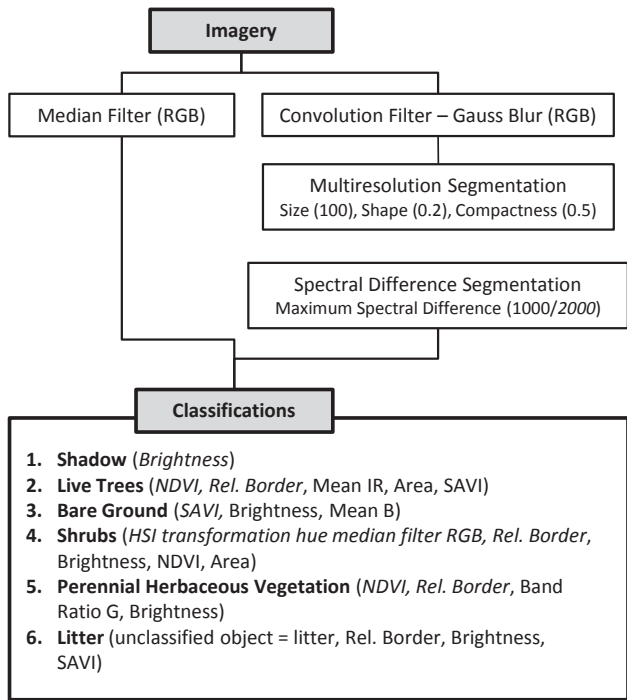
Imagery

Median Filter (RGB)

Convolution Filter – Gauss Blur (RGB)

Multiresolution Segmentation
Size (100), Shape (0.2), Compactness (0.5)

Spectral Difference Segmentation
Maximum Spectral Difference (1000/2000)

Classifications

1. Shadow (Brightness)
2. Live Trees (NDVI, Rel. Border, Mean IR, Area, SAVI)
3. Bare Ground (SAVI, Brightness, Mean B)
4. Shrubs (HSI transformation hue median filter RGB, Rel. Border, Brightness, NDVI, Area)
5. Perennial Herbaceous Vegetation (NDVI, Rel. Border, Band Ratio G, Brightness)
6. Litter (unclassified object = litter, Rel. Border, Brightness, SAVI)